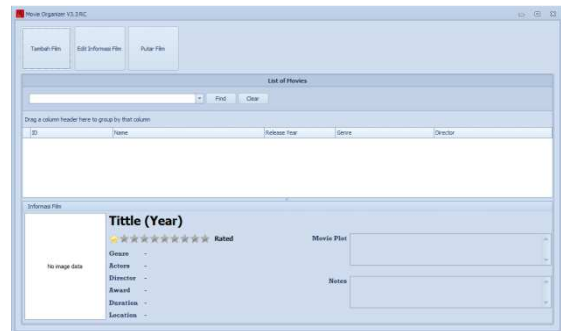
Movie Organizer V3.3 RC

Tambah Film
Edit Informasi Film
Putar Film

List of Movies

Find
Clear

Drag a column header here to group by that column

| ID | Name | Release Year | Genre | Director |
|---|---|---|---|---|

Informasi Film

No image data

Tittle (Year)

Rated

Genre -
Actors -
Director -
Award -
Duration -
Location -

Movie Plot

Notes